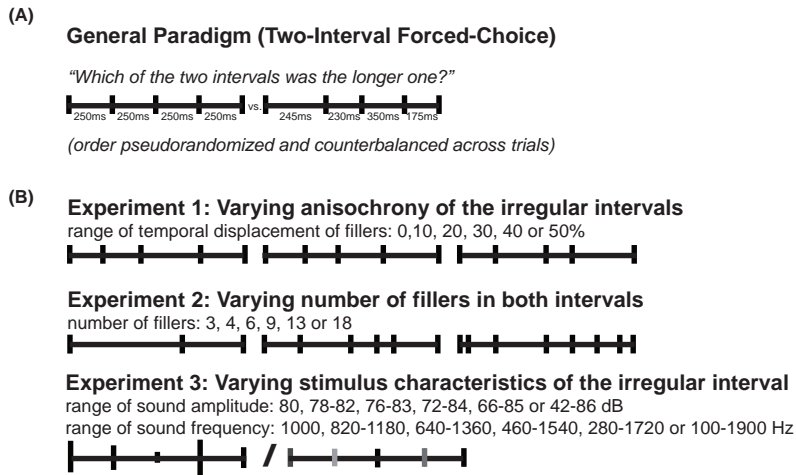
(A)

General Paradigm (Two-Interval Forced-Choice)

"Which of the two intervals was the longer one?"

250ms 250ms 250ms 250ms vs. 245ms 230ms 350ms 175ms

(order pseudorandomized and counterbalanced across trials)

(B)

Experiment 1: Varying anisochrony of the irregular intervals

range of temporal displacement of fillers: 0,10, 20, 30, 40 or 50%

Experiment 2: Varying number of fillers in both intervals

number of fillers: 3, 4, 6, 9, 13 or 18

Experiment 3: Varying stimulus characteristics of the irregular interval

range of sound amplitude: 80, 78-82, 76-83, 72-84, 66-85 or 42-86 dB

range of sound frequency: 1000, 820-1180, 640-1360, 460-1540, 280-1720 or 100-1900 Hz

/